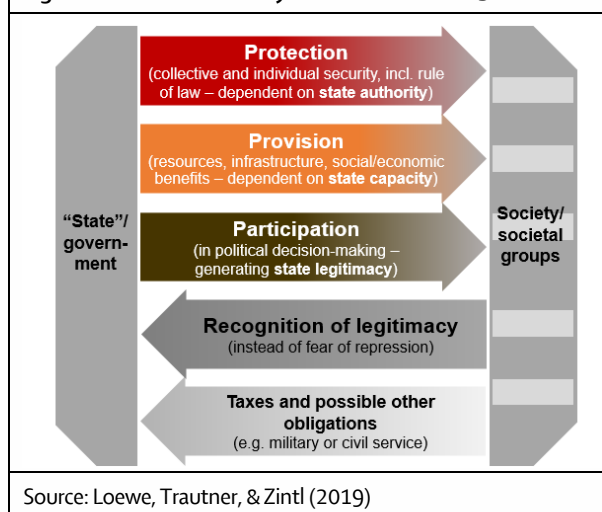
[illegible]

"State"/ govern-ment

Protection
(collective and individual security, incl. rule of law – dependent on state authority)

Provision
(resources, infrastructure, social/economic benefits – dependent on state capacity)

Participation
(in political decision-making – generating state legitimacy)

Recognition of legitimacy
(instead of fear of repression)

Taxes and possible other obligations
(e.g. military or civil service)

Society/ societal groups

Source: Loewe, Trautner, & Zintl (2019)